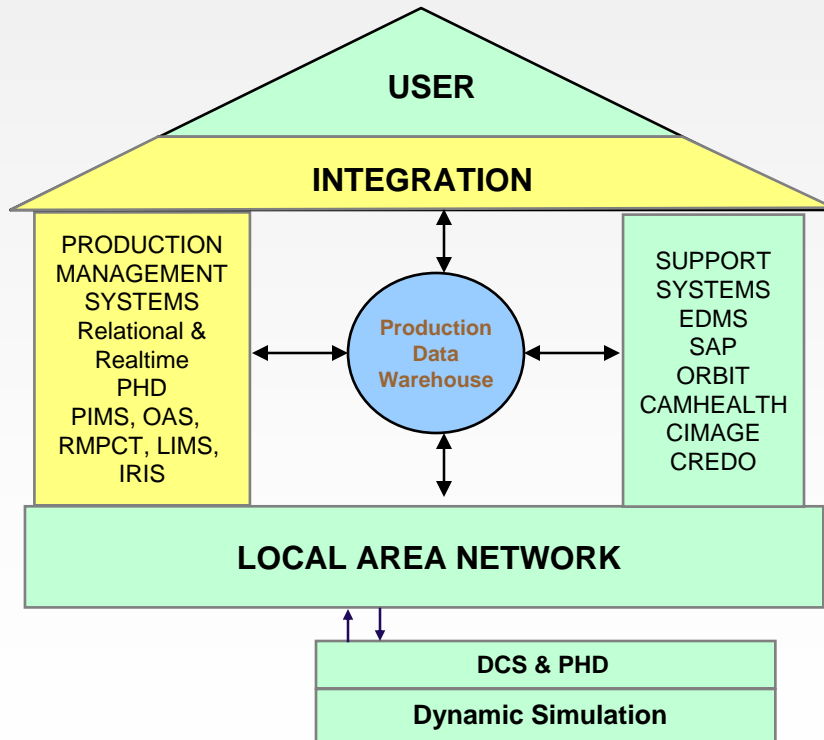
USER

INTEGRATION

PRODUCTION MANAGEMENT SYSTEMS
Relational & Realtime
PHD
PIMS, OAS, RMPCT, LIMS, IRIS

Production Data Warehouse

SUPPORT SYSTEMS
EDMS
SAP
ORBIT
CAMHEALTH
CIMAGE
CREDO

LOCAL AREA NETWORK

DCS & PHD

Dynamic Simulation